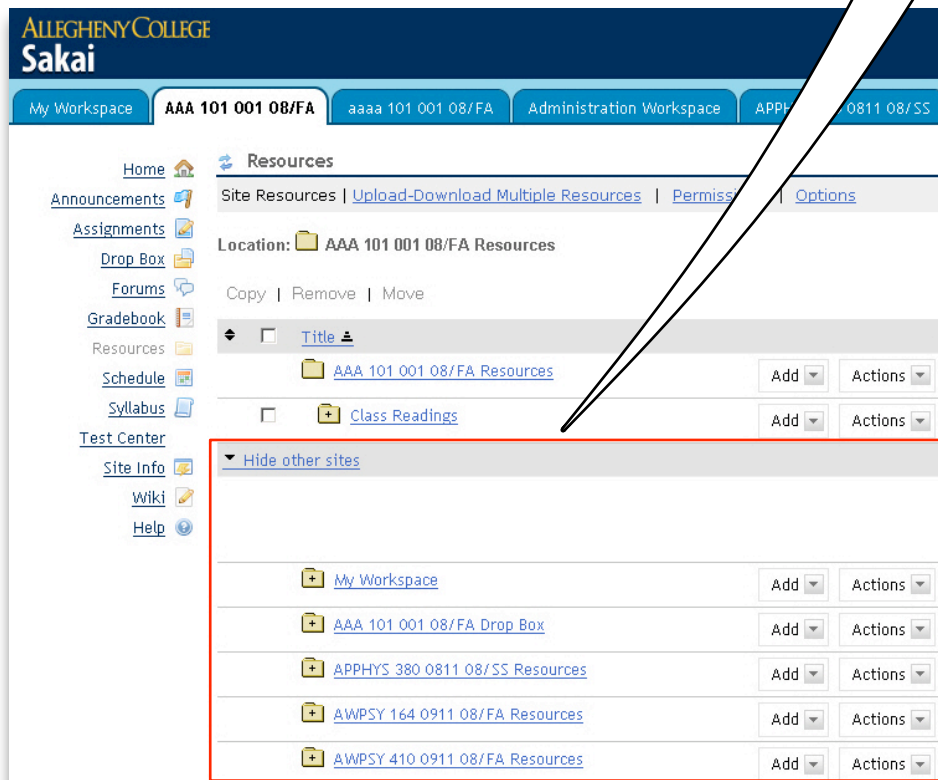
ALLEGHENY COLLEGE
Sakai

My Workspace | AAA 101 001 08/FA | aaaa 101 001 08/FA | Administration Workspace | APPH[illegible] 0811 08/SS

Home
Announcements
Assignments
Drop Box
Forums
Gradebook
Resources
Schedule
Syllabus
Test Center
Site Info
Wiki
Help

Resources

Site Resources | Upload-Download Multiple Resources | Permissi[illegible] | Options

Location: AAA 101 001 08/FA Resources

Copy | Remove | Move

Title

AAA 101 001 08/FA Resources Add Actions

Class Readings Add Actions

Hide other sites

My Workspace Add Actions

AAA 101 001 08/FA Drop Box Add Actions

APPHYS 380 0811 08/SS Resources Add Actions

AWPSY 164 0911 08/FA Resources Add Actions

AWPSY 410 0911 08/FA Resources Add Actions